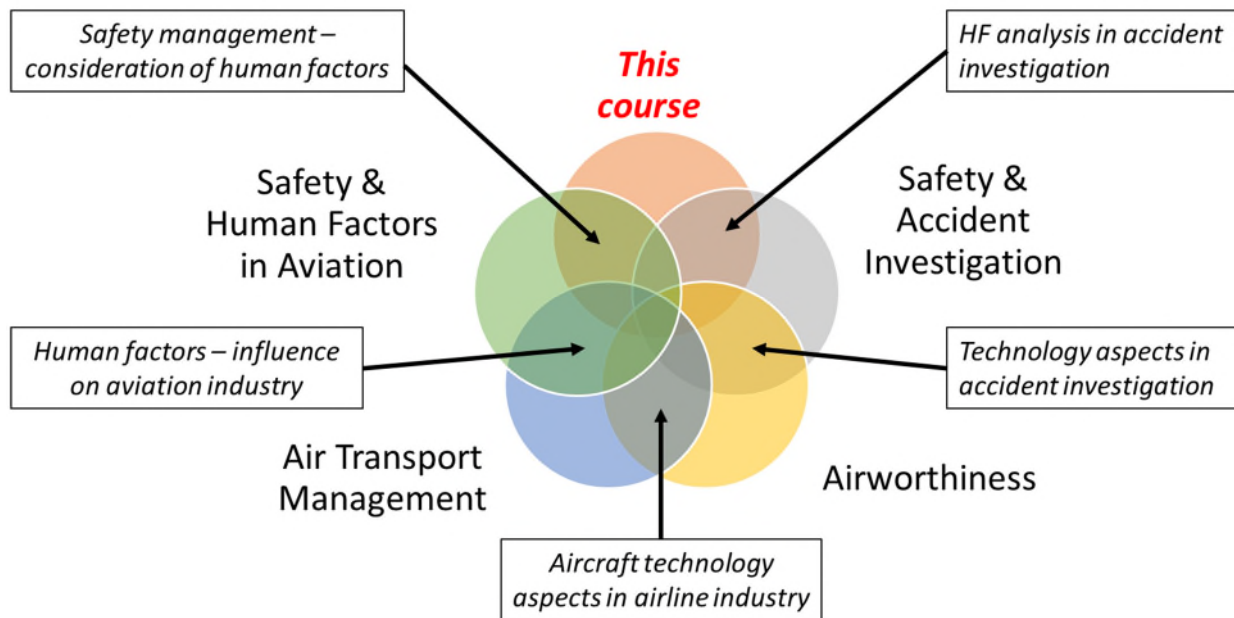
Safety management – consideration of human factors

This course

HF analysis in accident investigation

Safety & Human Factors in Aviation

Safety & Accident Investigation

Human factors – influence on aviation industry

Technology aspects in accident investigation

Air Transport Management

Airworthiness

Aircraft technology aspects in airline industry